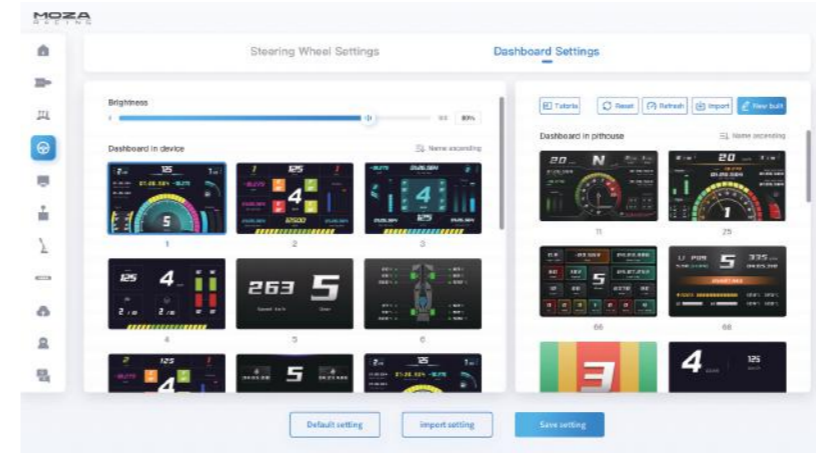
MOZA RACING

Steering Wheel Settings

Dashboard Settings

Brightness

80%

Dashboard in device

Name ascending

125

5

4

4

125

263

5

Speed km/h

Gear

5

125

1

2

3

4

5

6

Tutorial

Reset

Refresh

Import

New built

Dashboard in pithouse

Name ascending

20

N

20

1

5

5

335

3

4

125

11

25

66

68

Default setting

Import setting

Save setting